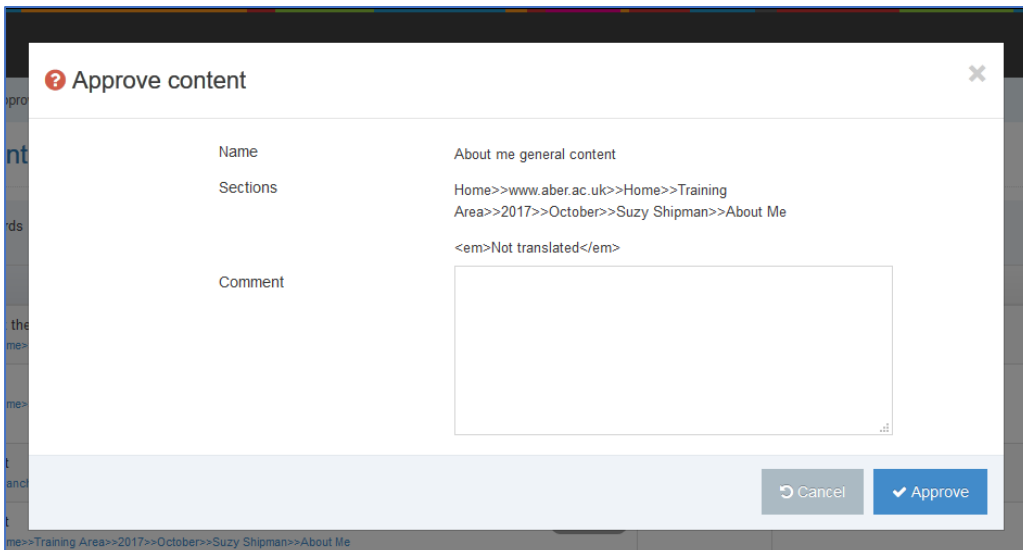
Approve content

×

Name

About me general content

Sections

Home>>www.aber.ac.uk>>Home>>Training Area>>2017>>October>>Suzy Shipman>>About Me

<em>Not translated</em>

Comment

Cancel

Approve

me>>Training Area>>2017>>October>>Suzy Shipman>>About Me